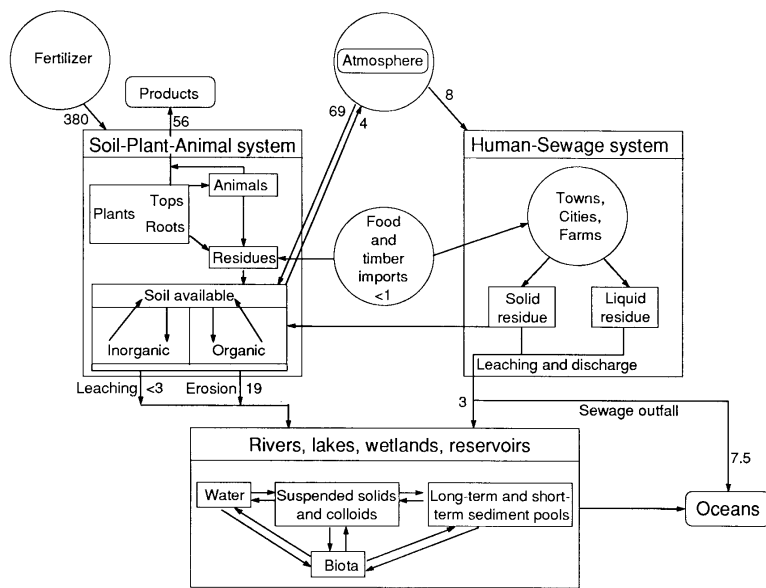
Fertilizer

Products

380

56

Atmosphere

69

4

8

Soil-Plant-Animal system

Animals

Plants

Tops

Roots

Residues

Soil available

Inorganic

Organic

Food and timber imports <1

Human-Sewage system

Towns, Cities, Farms

Solid residue

Liquid residue

Leaching and discharge

Leaching <3

Erosion 19

3

Sewage outfall

7.5

Rivers, lakes, wetlands, reservoirs

Water

Suspended solids and colloids

Long-term and short-term sediment pools

Biota

Oceans